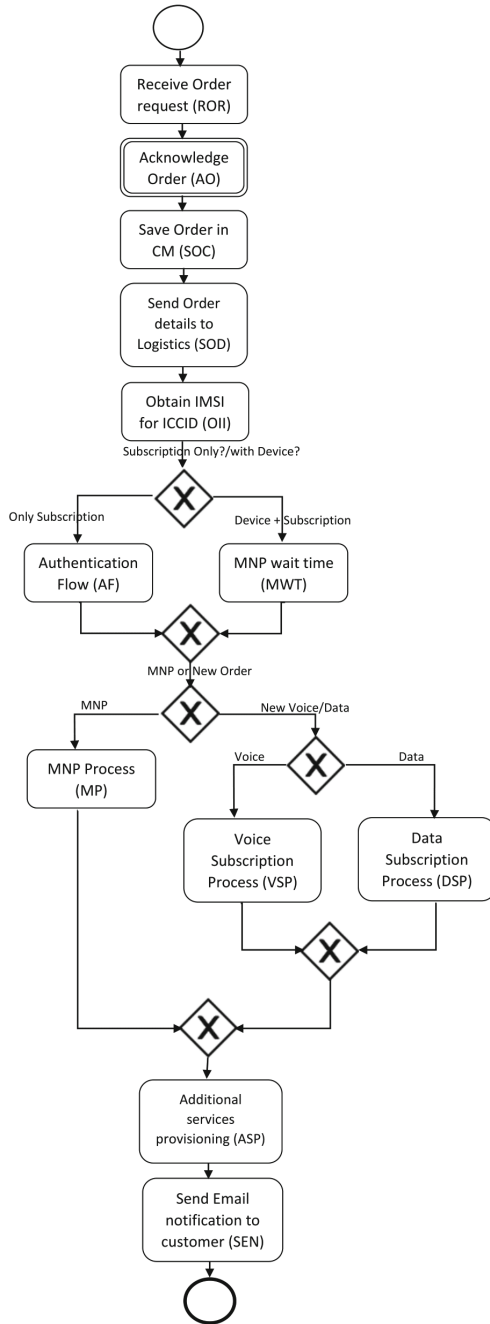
Receive Order request (ROR)

Acknowledge Order (AO)

Save Order in CM (SOC)

Send Order details to Logistics (SOD)

Obtain IMSI for ICCID (OII)

Subscription Only?/with Device?

X

Only Subscription

Device + Subscription

Authentication Flow (AF)

MNP wait time (MWT)

X

MNP or New Order

X

MNP

New Voice/Data

X

Voice

Data

MNP Process (MP)

Voice Subscription Process (VSP)

Data Subscription Process (DSP)

X

X

Additional services provisioning (ASP)

Send Email notification to customer (SEN)